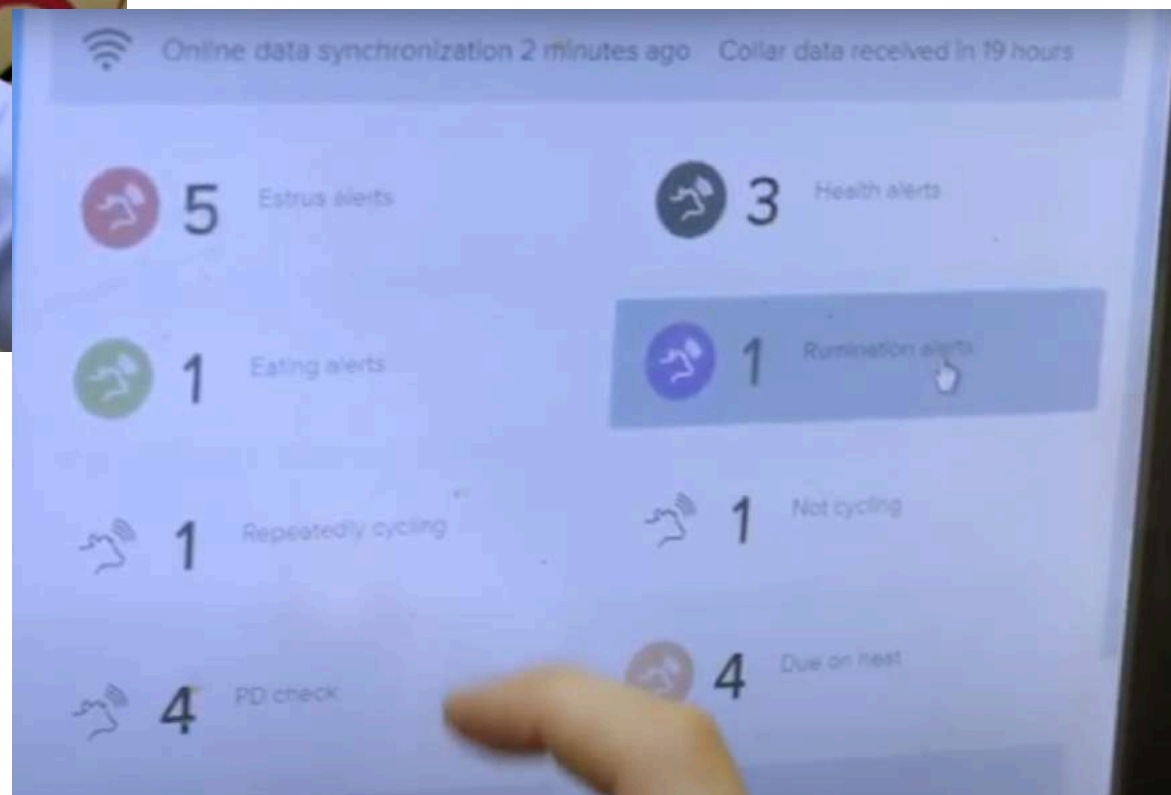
Online data synchronization 2 minutes ago Collar data received in 19 hours

5 Estrus alerts

3 Health alerts

1 Eating alerts

1 Rumination alerts

1 Repeatedly cycling

1 Not cycling

4 PD check

4 Due on heat